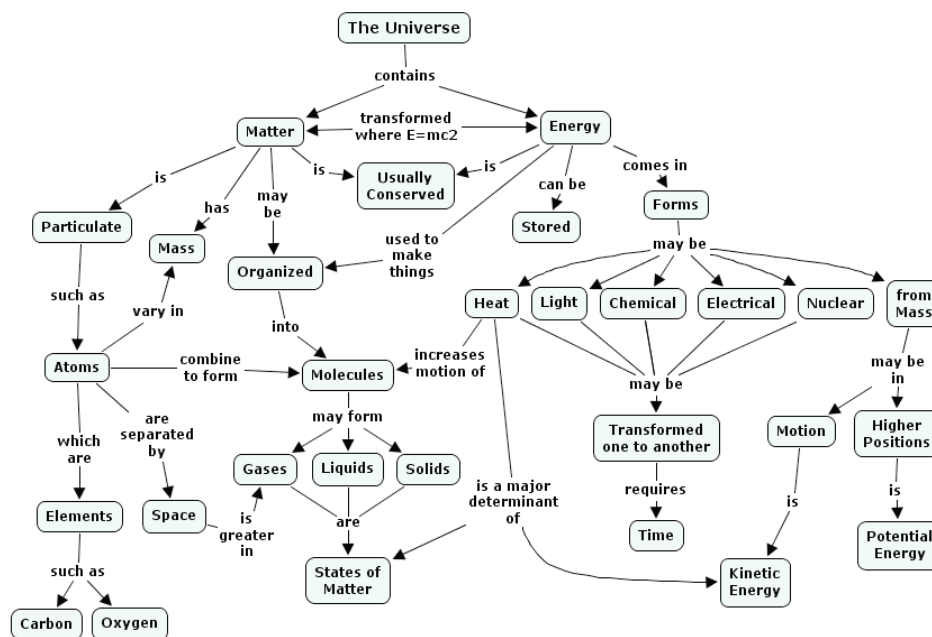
The Universe

contains

Matter

transformed where E=mc2

Energy

is

has

may be

is

is

can be

comes in

Particulate

Mass

Usually Conserved

Stored

Forms

used to make things

may be

such as

vary in

Organized

Heat

Light

Chemical

Electrical

Nuclear

from Mass

into

Atoms

combine to form

Molecules

increases motion of

may be

may be in

which are

are separated by

may form

Transformed one to another

Motion

Higher Positions

Gases

Liquids

Solids

is a major determinant of

requires

is

is

Elements

Space

is greater in

are

Time

Potential Energy

such as

States of Matter

Kinetic Energy

Carbon

Oxygen